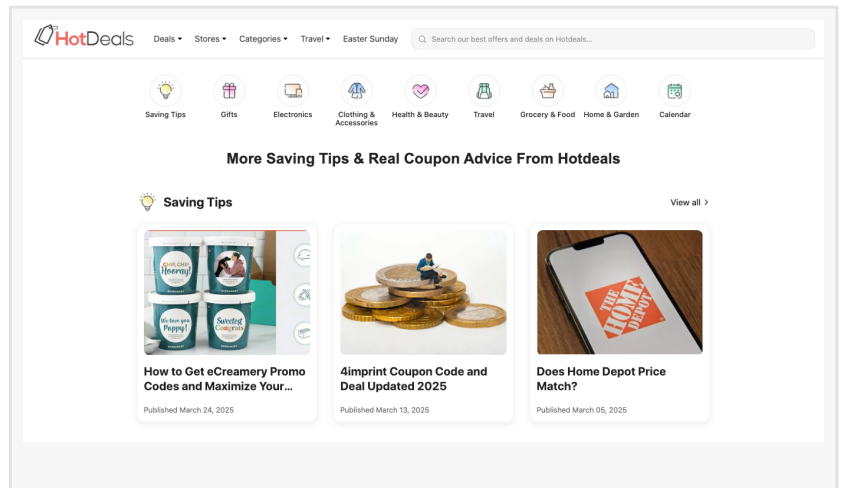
HotDeals

Deals ▾ Stores ▾ Categories ▾ Travel ▾ Easter Sunday

Search our best offers and deals on Hotdeals...

Saving Tips
Gifts
Electronics
Clothing & Accessories
Health & Beauty
Travel
Grocery & Food
Home & Garden
Calendar

More Saving Tips & Real Coupon Advice From Hotdeals

Saving Tips

View all >

Chip, Chip Hooray!
We love you Pappy!
Sweetest Congrats

How to Get eCreamery Promo Codes and Maximize Your...

Published March 24, 2025

4imprint Coupon Code and Deal Updated 2025

Published March 13, 2025

THE HOME DEPOT

Does Home Depot Price Match?

Published March 05, 2025